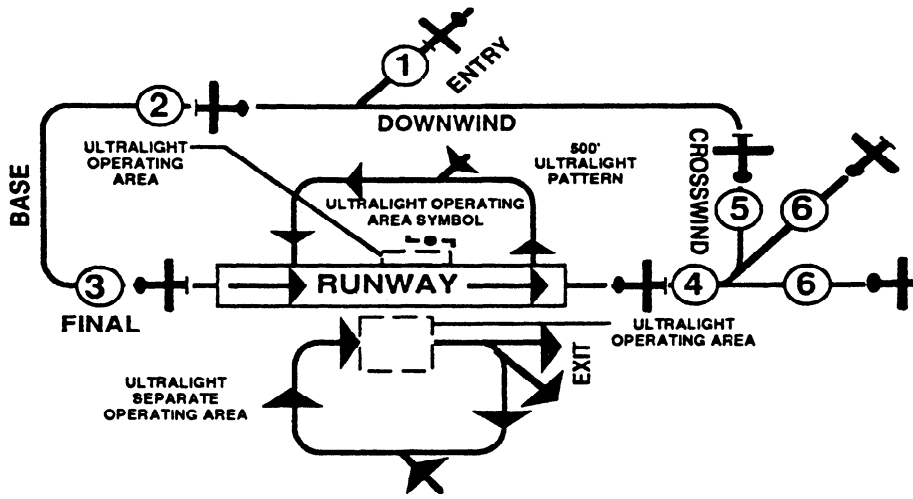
1
ENTRY
2
DOWNWIND
ULTRALIGHT OPERATING AREA
500' ULTRALIGHT PATTERN
CROSSWIND
BASE
ULTRALIGHT OPERATING AREA SYMBOL
5
6
3
RUNWAY
4
6
FINAL
ULTRALIGHT OPERATING AREA
EXIT
ULTRALIGHT SEPARATE OPERATING AREA